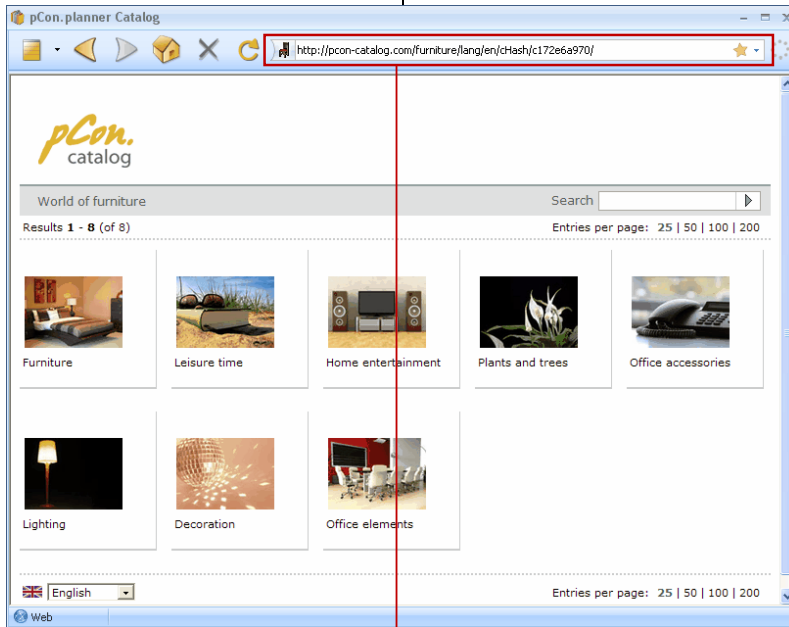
pCon.planner Catalog

http://pcon-catalog.com/furniture/lang/en/cHash/c172e6a970/

pCon. catalog

World of furniture

Search

Results **1** - **8** (of 8)

Entries per page: 25 | 50 | 100 | 200

Furniture

Leisure time

Home entertainment

Plants and trees

Office accessories

Lighting

Decoration

Office elements

English

Entries per page: 25 | 50 | 100 | 200

Web